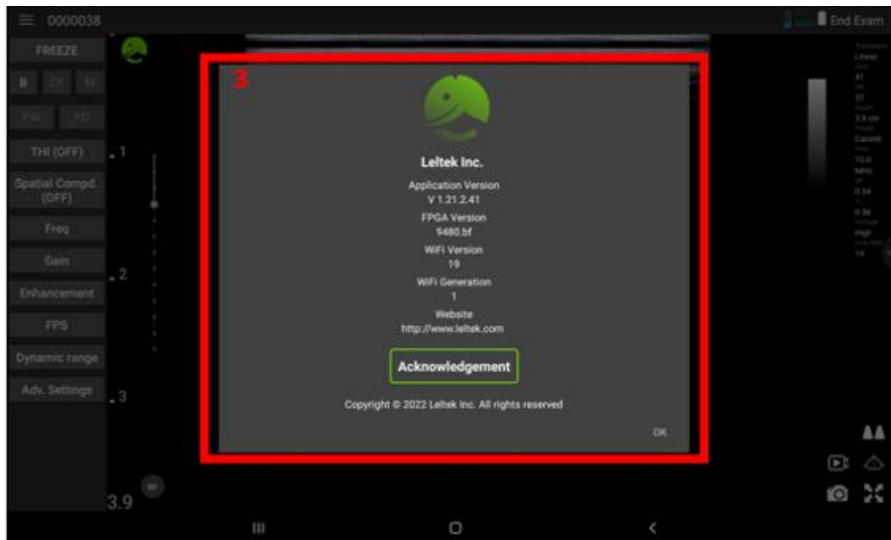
0000038

End Exam

FREEZE

B CF M

PW PD

THI (OFF)

Spatial Compd. (OFF)

Freq

Gain

Enhancement

FPS

Dynamic range

Adv. Settings

1

2

3

3.9

3

Leltek Inc.

Application Version
V 1.21.2.41

FPGA Version
9480.bf

WiFi Version
19

WiFi Generation
1

Website
http://www.leltek.com

Acknowledgement

Copyright © 2022 Leltek Inc. All rights reserved

OK

Linear
41
37
3.5 cm
Carotid
10.0 MHz
0.34
0.56
High
14